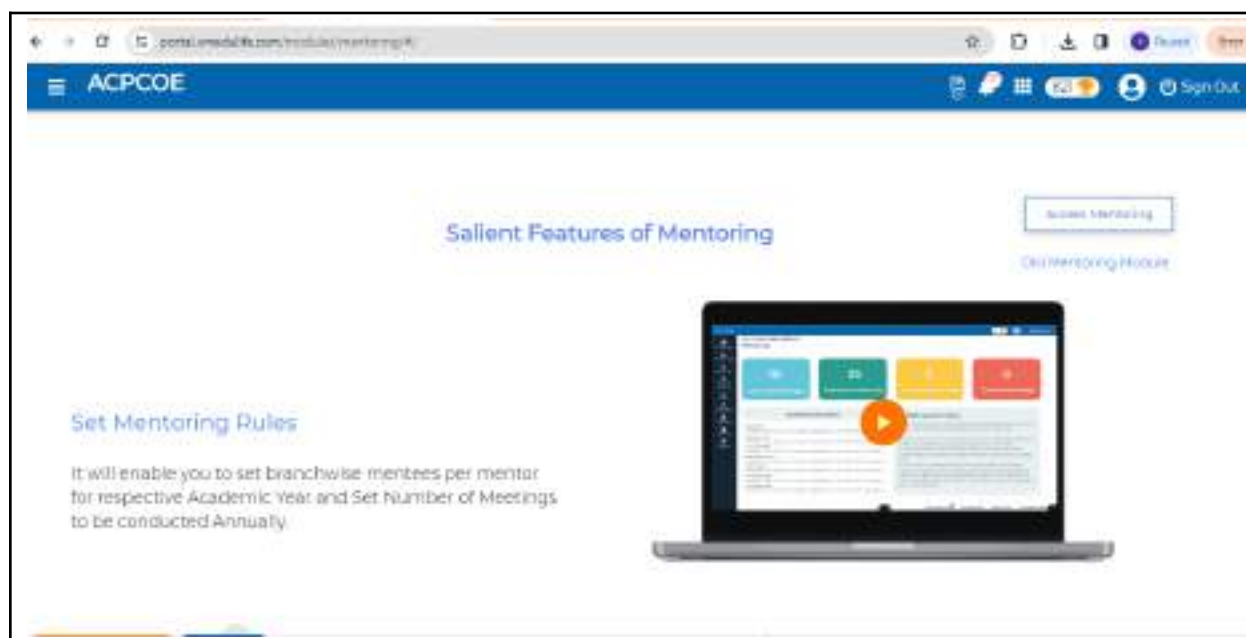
portal.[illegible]/modules/mentoring/#

Paused

ACPCOE

Sign Out

Salient Features of Mentoring

Access Mentoring

Old Mentoring Module

Set Mentoring Rules

It will enable you to set branchwise mentees per mentor for respective Academic Year and Set Number of Meetings to be conducted Annually.